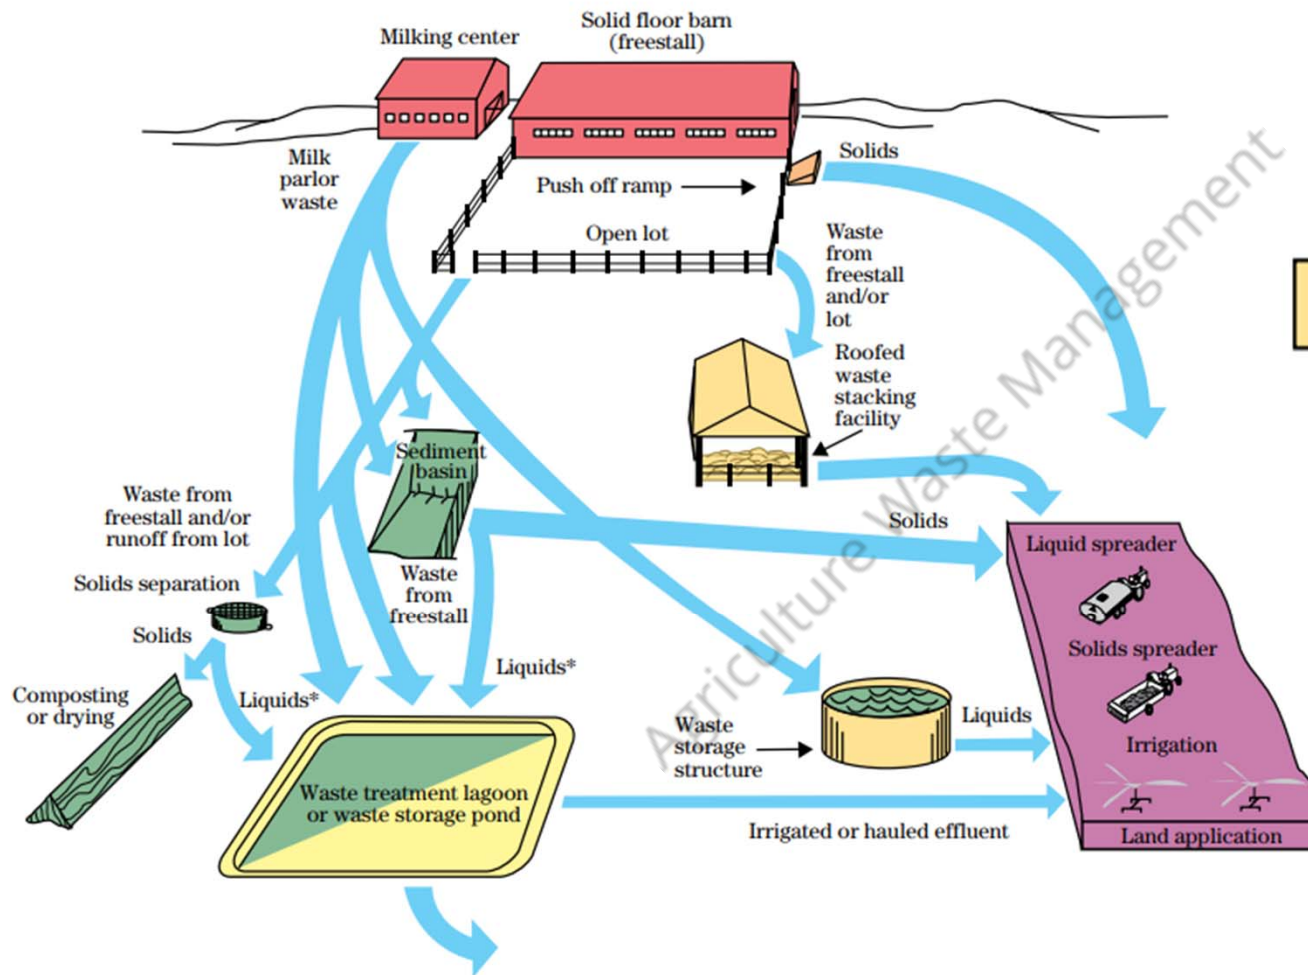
Milking center

Solid floor barn (freestall)

Milk parlor waste

Solids

Push off ramp

Open lot

Waste from freestall and/or lot

Roofed waste stacking facility

Sediment basin

Waste from freestall and/or runoff from lot

Solids separation

Solids

Waste from freestall

Solids

Liquid spreader

Solids spreader

Irrigation

Land application

Liquids*

Liquids*

Composting or drying

Waste storage structure

Liquids

Waste treatment lagoon or waste storage pond

Irrigated or hauled effluent

Agriculture Waste Management